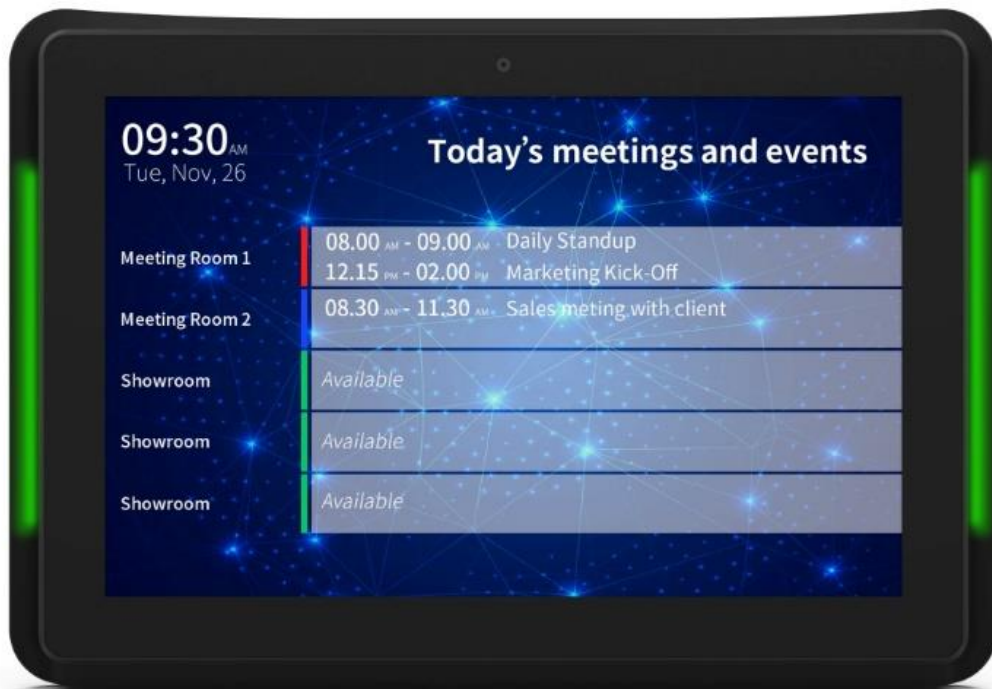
09:30AM
Tue, Nov, 26

Today's meetings and events

Meeting Room 1
08.00 AM - 09.00 AM Daily Standup
12.15 PM - 02.00 PM Marketing Kick-Off

Meeting Room 2
08.30 AM - 11.30 AM Sales meting with client

Showroom
Available

Showroom
Available

Showroom
Available